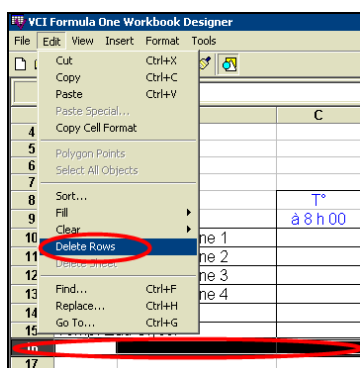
VCI Formula One Workbook Designer
File Edit View Insert Format Tools
Cut Ctrl+X
Copy Ctrl+C
Paste Ctrl+V
Paste Special...
Copy Cell Format
Polygon Points
Select All Objects
Sort...
Fill
Clear
Delete Rows
Delete Sheet
Find... Ctrl+F
Replace... Ctrl+H
Go To... Ctrl+G
C
4
5
6
7
8
9
10
11
12
13
14
15
16
17
T°
à 8 h 00
ne 1
ne 2
ne 3
ne 4